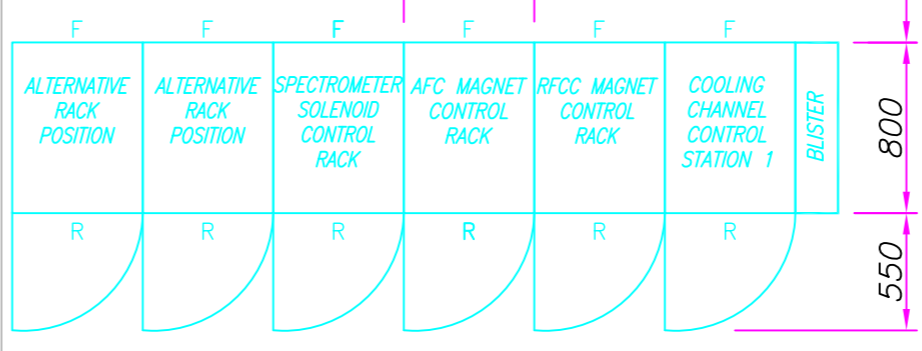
F F F F F F

ALTERNATIVE RACK POSITION

ALTERNATIVE RACK POSITION

SPECTROMETER SOLENOID CONTROL RACK

AFC MAGNET CONTROL RACK

RFCC MAGNET CONTROL RACK

COOLING CHANNEL CONTROL STATION 1

BLISTER

800

R R R R R R

550